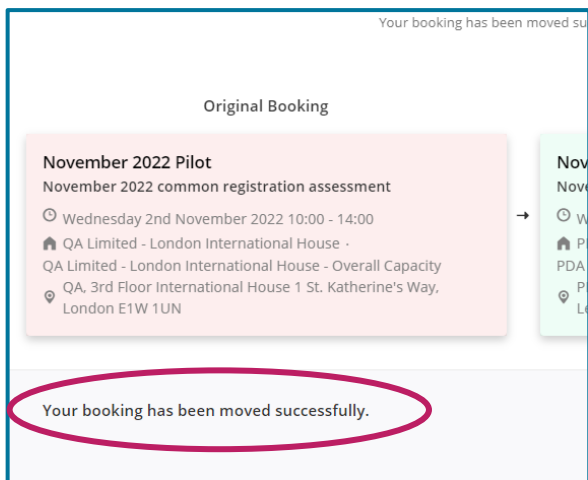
Your booking has been moved succ

Original Booking

November 2022 Pilot
November 2022 common registration assessment
Wednesday 2nd November 2022 10:00 - 14:00
QA Limited - London International House · QA Limited - London International House - Overall Capacity
QA, 3rd Floor International House 1 St. Katherine's Way, London E1W 1UN

→

Nov
Nove
W
P
PDA
P
Lo

Your booking has been moved successfully.